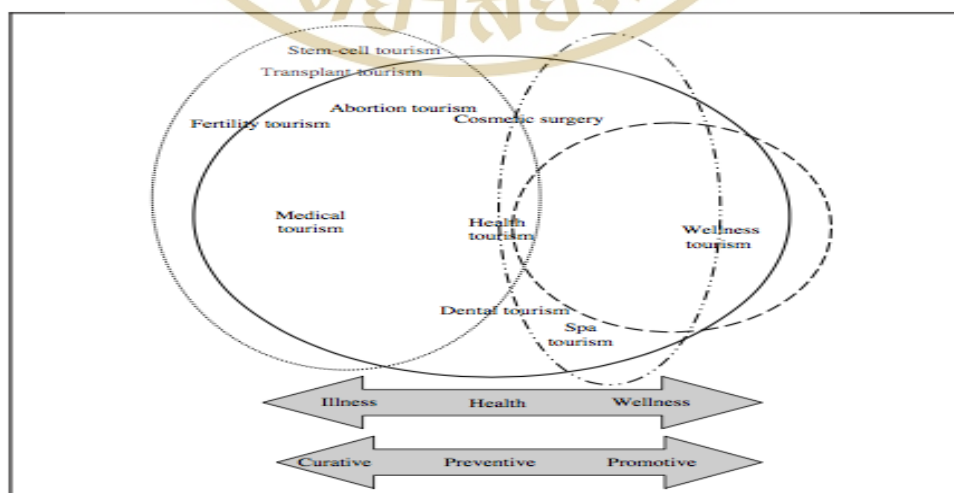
Stem-cell tourism
Transplant tourism
Abortion tourism
Fertility tourism
Cosmetic surgery
Medical tourism
Health tourism
Wellness tourism
Dental tourism
Spa tourism
Illness
Health
Wellness
Curative
Preventive
Promotive